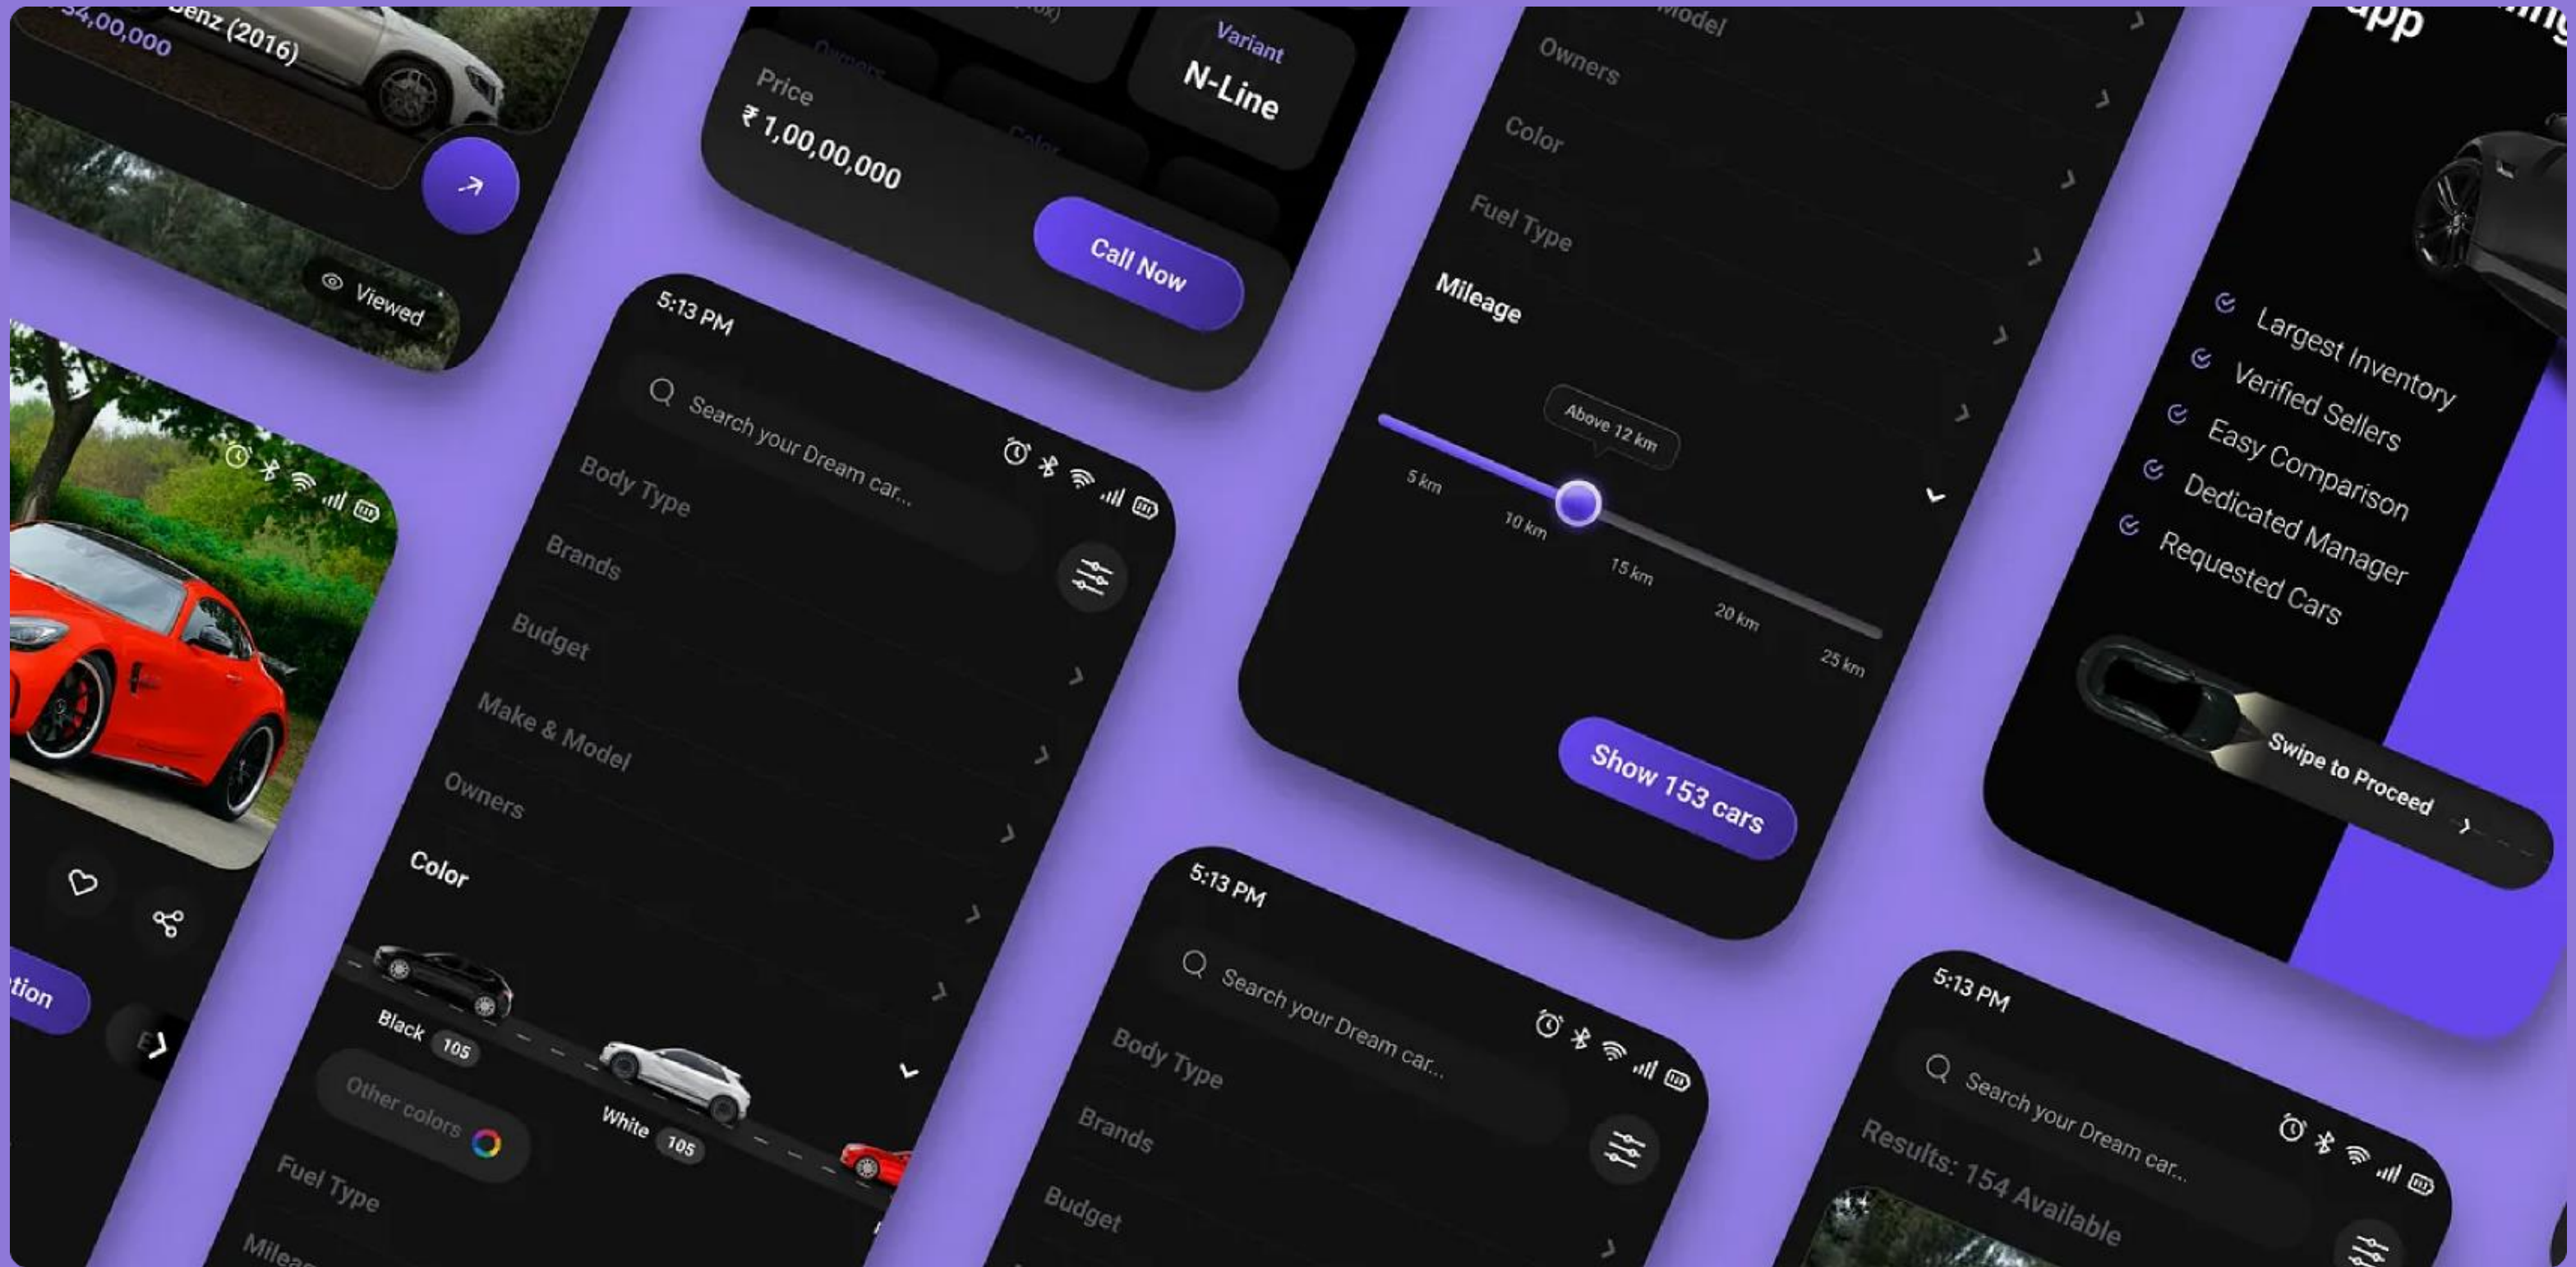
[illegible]enz (2016)
₹4,00,000

Viewed

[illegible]tion

Price
₹ 1,00,00,000

Variant
N-Line

Call Now

5:13 PM

Search your Dream car...

Body Type

Brands

Budget

Make & Model

Owners

Color

Black 105

White 105

Other colors

Fuel Type

Milea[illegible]

Model

Owners

Color

Fuel Type

Mileage

Above 12 km

5 km

10 km

15 km

20 km

25 km

Show 153 cars

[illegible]pp

Largest Inventory

Verified Sellers

Easy Comparison

Dedicated Manager

Requested Cars

Swipe to Proceed

5:13 PM

Search your Dream car...

Body Type

Brands

Budget

5:13 PM

Search your Dream car...

Results: 154 Available